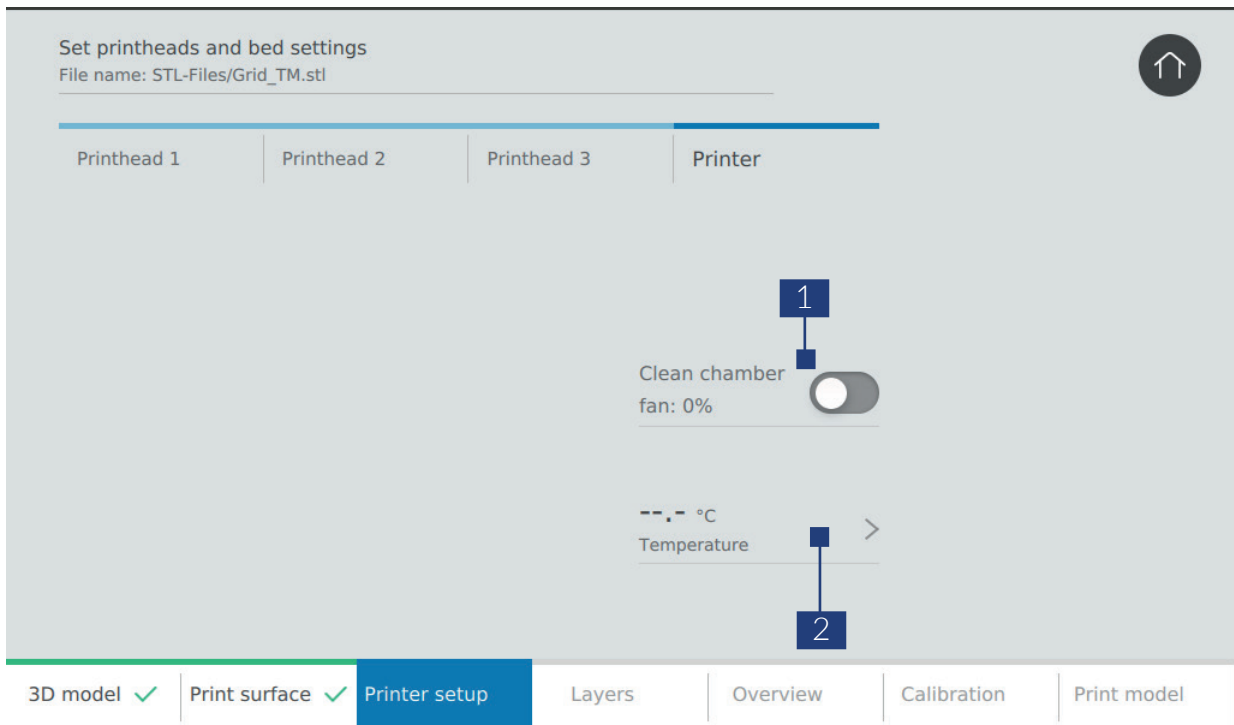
Set printheads and bed settings
File name: STL-Files/Grid_TM.stl

Printhead 1 | Printhead 2 | Printhead 3 | Printer

1

Clean chamber fan: 0%

--.- °C
Temperature

2

3D model ✓ | Print surface ✓ | Printer setup | Layers | Overview | Calibration | Print model